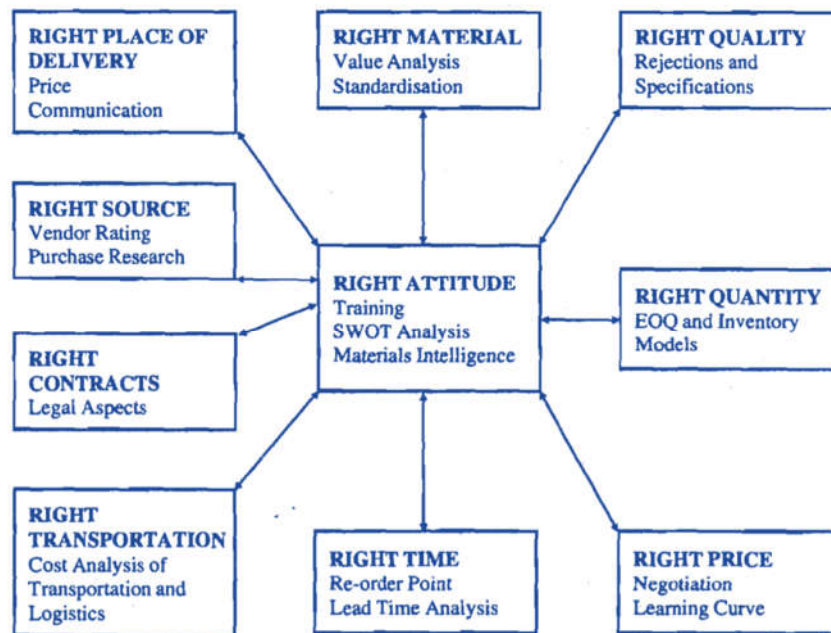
RIGHT PLACE OF DELIVERY
Price
Communication

RIGHT MATERIAL
Value Analysis
Standardisation

RIGHT QUALITY
Rejections and Specifications

RIGHT SOURCE
Vendor Rating
Purchase Research

RIGHT ATTITUDE
Training
SWOT Analysis
Materials Intelligence

RIGHT QUANTITY
EOQ and Inventory Models

RIGHT CONTRACTS
Legal Aspects

RIGHT TRANSPORTATION
Cost Analysis of Transportation and Logistics

RIGHT TIME
Re-order Point
Lead Time Analysis

RIGHT PRICE
Negotiation
Learning Curve